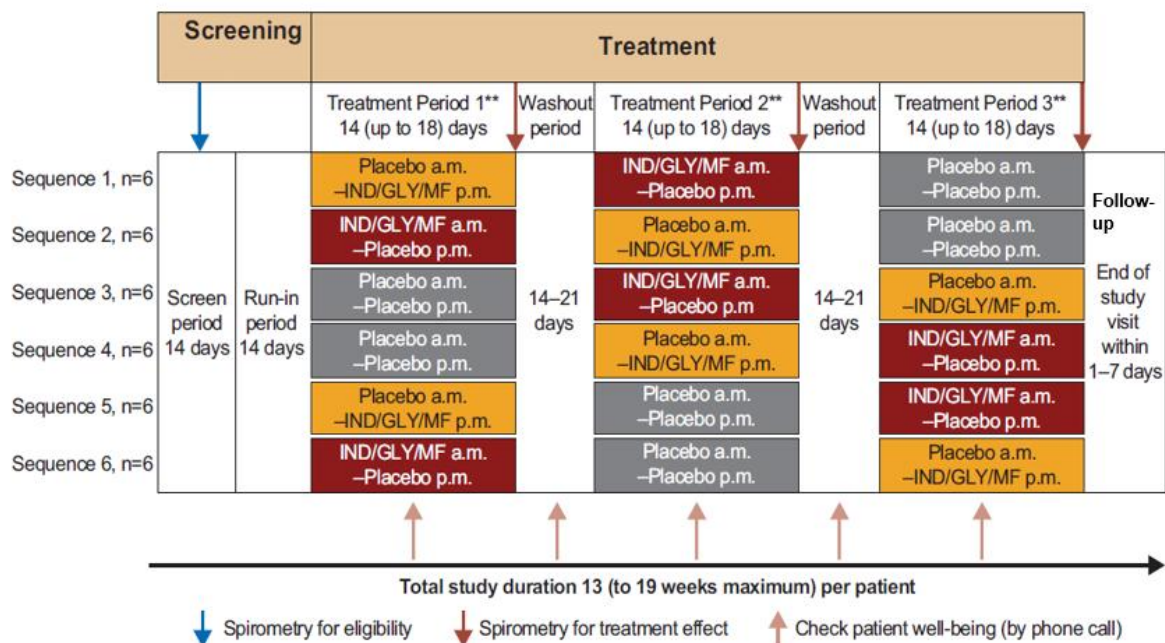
| Screening | | Treatment | | | | | |
|---|---|---|---|---|---|---|---|
| | | Treatment Period 1** 14 (up to 18) days | Washout period | Treatment Period 2** 14 (up to 18) days | Washout period | Treatment Period 3** 14 (up to 18) days | |
| Sequence 1, n=6 | Screen period 14 days | Run-in period 14 days | Placebo a.m. –IND/GLY/MF p.m. | 14–21 days | IND/GLY/MF a.m. –Placebo p.m. | 14–21 days | Placebo a.m. –Placebo p.m. | Follow-up |
| Sequence 2, n=6 | | | IND/GLY/MF a.m. –Placebo p.m. | | Placebo a.m. –IND/GLY/MF p.m. | | Placebo a.m. –Placebo p.m. | End of study visit within 1–7 days |
| Sequence 3, n=6 | | | Placebo a.m. –Placebo p.m. | | IND/GLY/MF a.m. –Placebo p.m | | Placebo a.m. –IND/GLY/MF p.m. | |
| Sequence 4, n=6 | | | Placebo a.m. –Placebo p.m. | | Placebo a.m. –IND/GLY/MF p.m. | | IND/GLY/MF a.m. –Placebo p.m. | |
| Sequence 5, n=6 | | | Placebo a.m. –IND/GLY/MF p.m. | | Placebo a.m. –Placebo p.m. | | IND/GLY/MF a.m. –Placebo p.m. | |
| Sequence 6, n=6 | | | IND/GLY/MF a.m. –Placebo p.m. | | Placebo a.m. –Placebo p.m. | | Placebo a.m. –IND/GLY/MF p.m. | |

Total study duration 13 (to 19 weeks maximum) per patient

Spirometry for eligibility
Spirometry for treatment effect
Check patient well-being (by phone call)